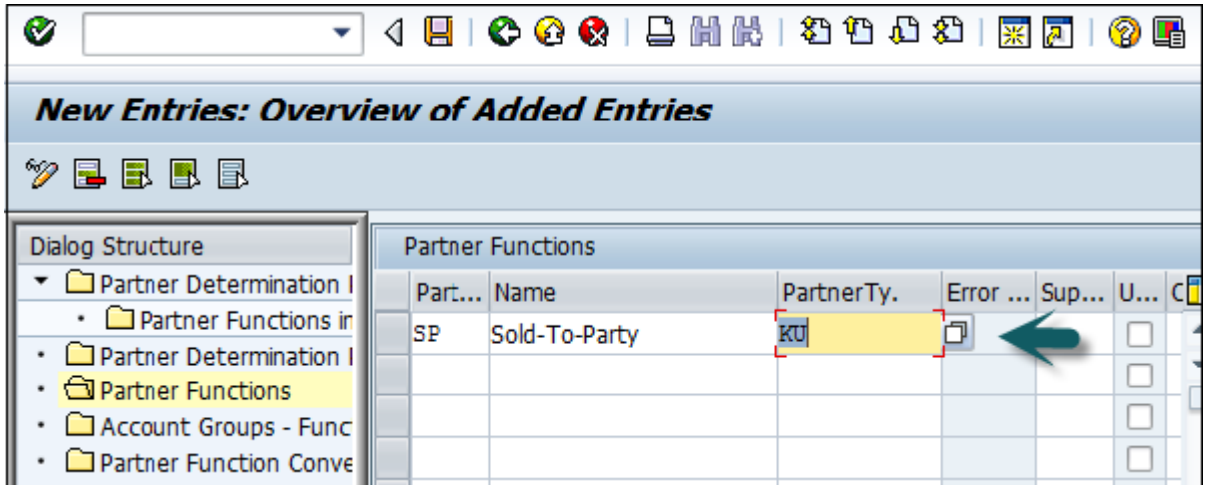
New Entries: Overview of Added Entries

Dialog Structure
Partner Determination I
Partner Functions in
Partner Determination I
Partner Functions
Account Groups - Func
Partner Function Conve

Partner Functions

| Part... | Name | PartnerTy. | Error ... | Sup... | U... | C |
|---|---|---|---|---|---|---|
| SP | Sold-To-Party | KU | | | | |
| | | | | | | |
| | | | | | | |
| | | | | | | |